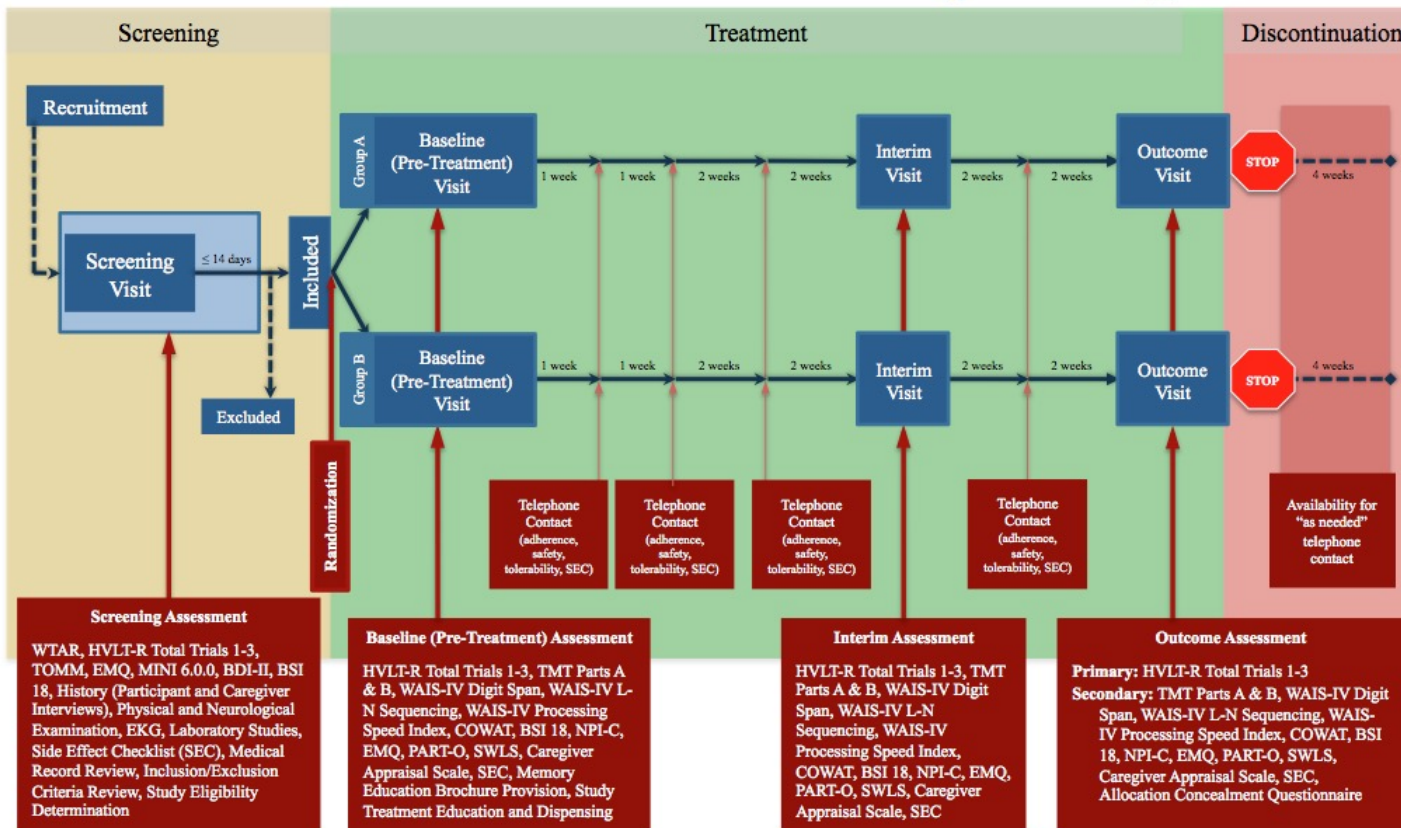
Screening

Treatment

Discontinuation

Recruitment

Screening Visit

≤ 14 days

Included

Excluded

Randomization

Group A

Baseline (Pre-Treatment) Visit

1 week

1 week

2 weeks

2 weeks

Interim Visit

2 weeks

2 weeks

Outcome Visit

STOP

4 weeks

Group B

Baseline (Pre-Treatment) Visit

1 week

1 week

2 weeks

2 weeks

Interim Visit

2 weeks

2 weeks

Outcome Visit

STOP

4 weeks

Telephone Contact (adherence, safety, tolerability, SEC)

Telephone Contact (adherence, safety, tolerability, SEC)

Telephone Contact (adherence, safety, tolerability, SEC)

Telephone Contact (adherence, safety, tolerability, SEC)

Availability for "as needed" telephone contact

Screening Assessment

WTAR, HVLT-R Total Trials 1-3, TOMM, EMQ, MINI 6.0.0, BDI-II, BSI 18, History (Participant and Caregiver Interviews), Physical and Neurological Examination, EKG, Laboratory Studies, Side Effect Checklist (SEC), Medical Record Review, Inclusion/Exclusion Criteria Review, Study Eligibility Determination

Baseline (Pre-Treatment) Assessment

HVLT-R Total Trials 1-3, TMT Parts A & B, WAIS-IV Digit Span, WAIS-IV L-N Sequencing, WAIS-IV Processing Speed Index, COWAT, BSI 18, NPI-C, EMQ, PART-O, SWLS, Caregiver Appraisal Scale, SEC, Memory Education Brochure Provision, Study Treatment Education and Dispensing

Interim Assessment

HVLT-R Total Trials 1-3, TMT Parts A & B, WAIS-IV Digit Span, WAIS-IV L-N Sequencing, WAIS-IV Processing Speed Index, COWAT, BSI 18, NPI-C, EMQ, PART-O, SWLS, Caregiver Appraisal Scale, SEC

Outcome Assessment

Primary: HVLT-R Total Trials 1-3

Secondary: TMT Parts A & B, WAIS-IV Digit Span, WAIS-IV L-N Sequencing, WAIS-IV Processing Speed Index, COWAT, BSI 18, NPI-C, EMQ, PART-O, SWLS, Caregiver Appraisal Scale, SEC, Allocation Concealment Questionnaire